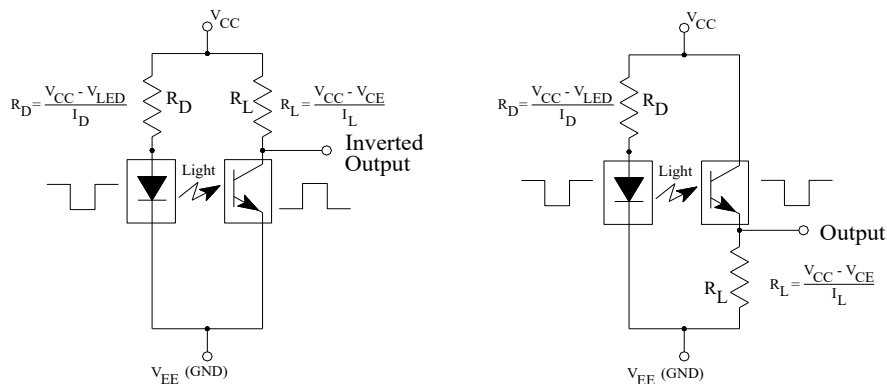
$V_{CC}$

$R_D = \frac{V_{CC} - V_{LED}}{I_D}$

$R_D$

$R_L$

$R_L = \frac{V_{CC} - V_{CE}}{I_L}$

Inverted Output

Light

$V_{EE}$ (GND)

$V_{CC}$

$R_D = \frac{V_{CC} - V_{LED}}{I_D}$

$R_D$

Light

Output

$R_L$

$R_L = \frac{V_{CC} - V_{CE}}{I_L}$

$V_{EE}$ (GND)